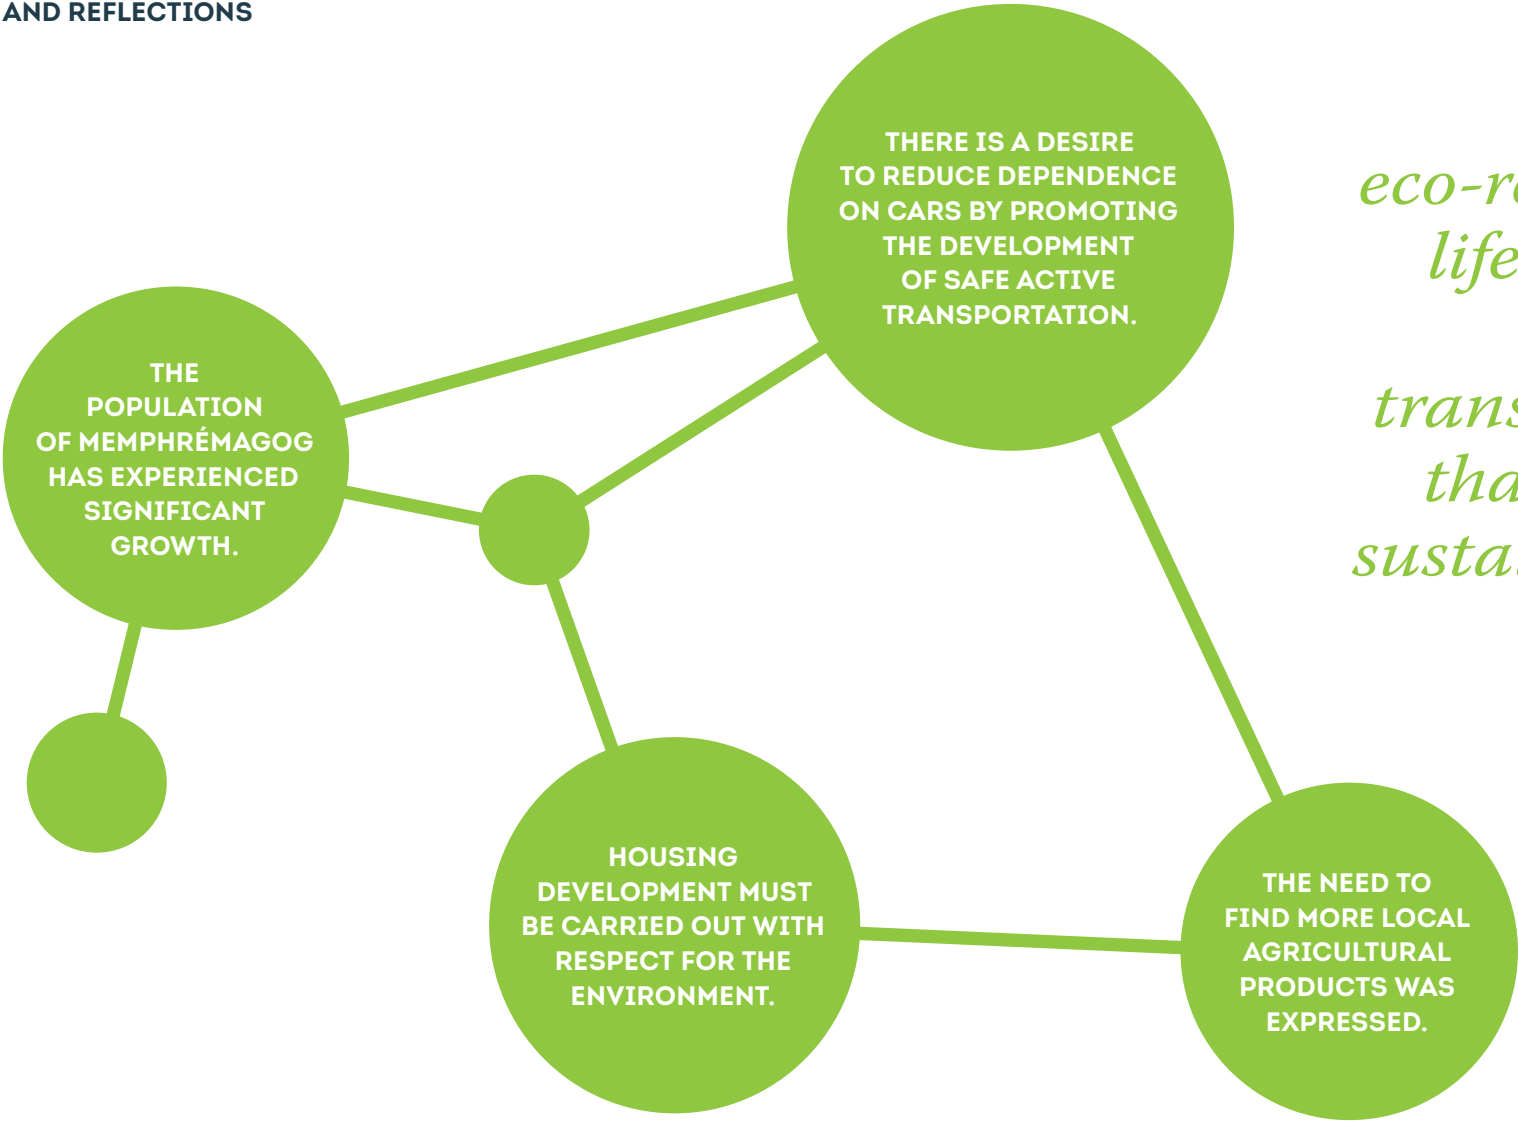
AND REFLECTIONS

THERE IS A DESIRE TO REDUCE DEPENDENCE ON CARS BY PROMOTING THE DEVELOPMENT OF SAFE ACTIVE TRANSPORTATION.

eco-r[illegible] life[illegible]

trans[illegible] tha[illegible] susta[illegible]

THE POPULATION OF MEMPHRÉMAGOG HAS EXPERIENCED SIGNIFICANT GROWTH.

HOUSING DEVELOPMENT MUST BE CARRIED OUT WITH RESPECT FOR THE ENVIRONMENT.

THE NEED TO FIND MORE LOCAL AGRICULTURAL PRODUCTS WAS EXPRESSED.